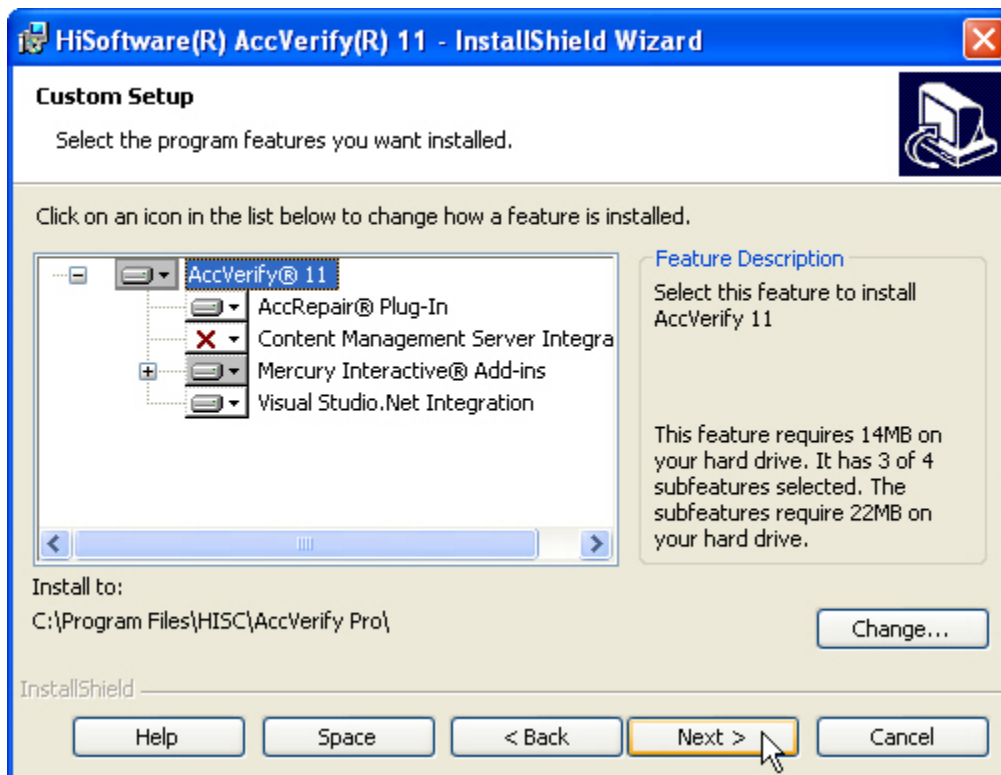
HiSoftware(R) AccVerify(R) 11 - InstallShield Wizard

Custom Setup

Select the program features you want installed.

Click on an icon in the list below to change how a feature is installed.

AccVerify® 11
AccRepair® Plug-In
Content Management Server Integra
Mercury Interactive® Add-ins
Visual Studio.Net Integration

Feature Description

Select this feature to install AccVerify 11

This feature requires 14MB on your hard drive. It has 3 of 4 subfeatures selected. The subfeatures require 22MB on your hard drive.

Install to:

C:\Program Files\HISC\AccVerify Pro\

Change...

InstallShield

Help
Space
< Back
Next >
Cancel